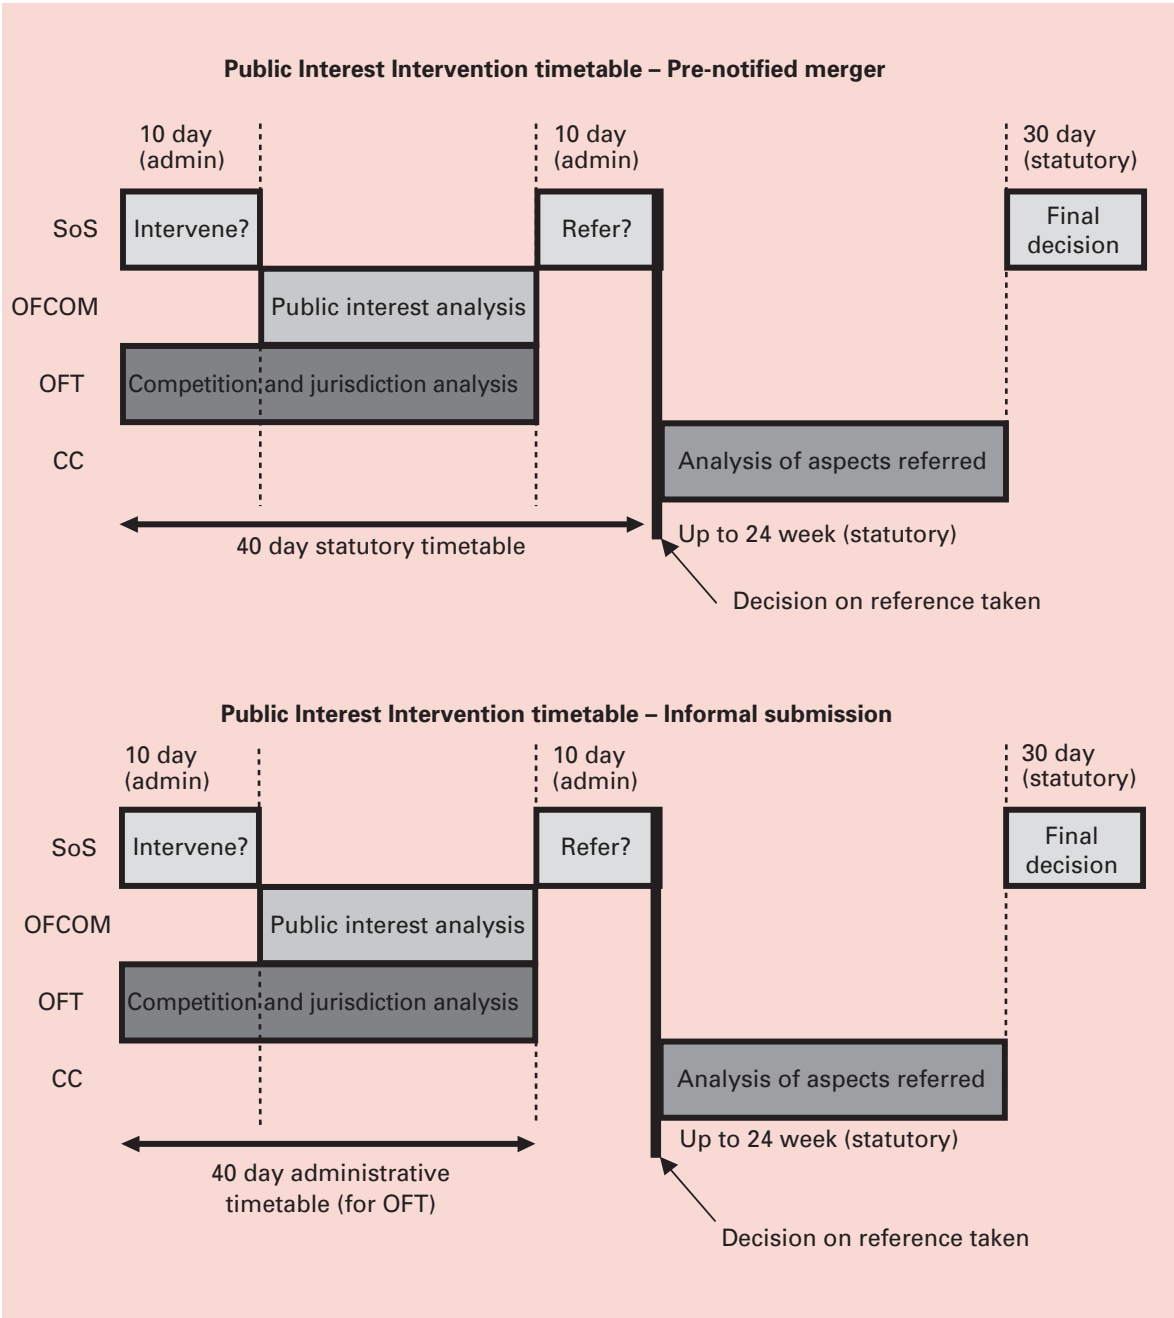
Public Interest Intervention timetable – Pre-notified merger

10 day (admin)

10 day (admin)

30 day (statutory)

SoS

Intervene?

Refer?

Final decision

OFCOM

Public interest analysis

OFT

Competition and jurisdiction analysis

CC

Analysis of aspects referred

40 day statutory timetable

Up to 24 week (statutory)

Decision on reference taken

Public Interest Intervention timetable – Informal submission

10 day (admin)

10 day (admin)

30 day (statutory)

SoS

Intervene?

Refer?

Final decision

OFCOM

Public interest analysis

OFT

Competition and jurisdiction analysis

CC

Analysis of aspects referred

40 day administrative timetable (for OFT)

Up to 24 week (statutory)

Decision on reference taken